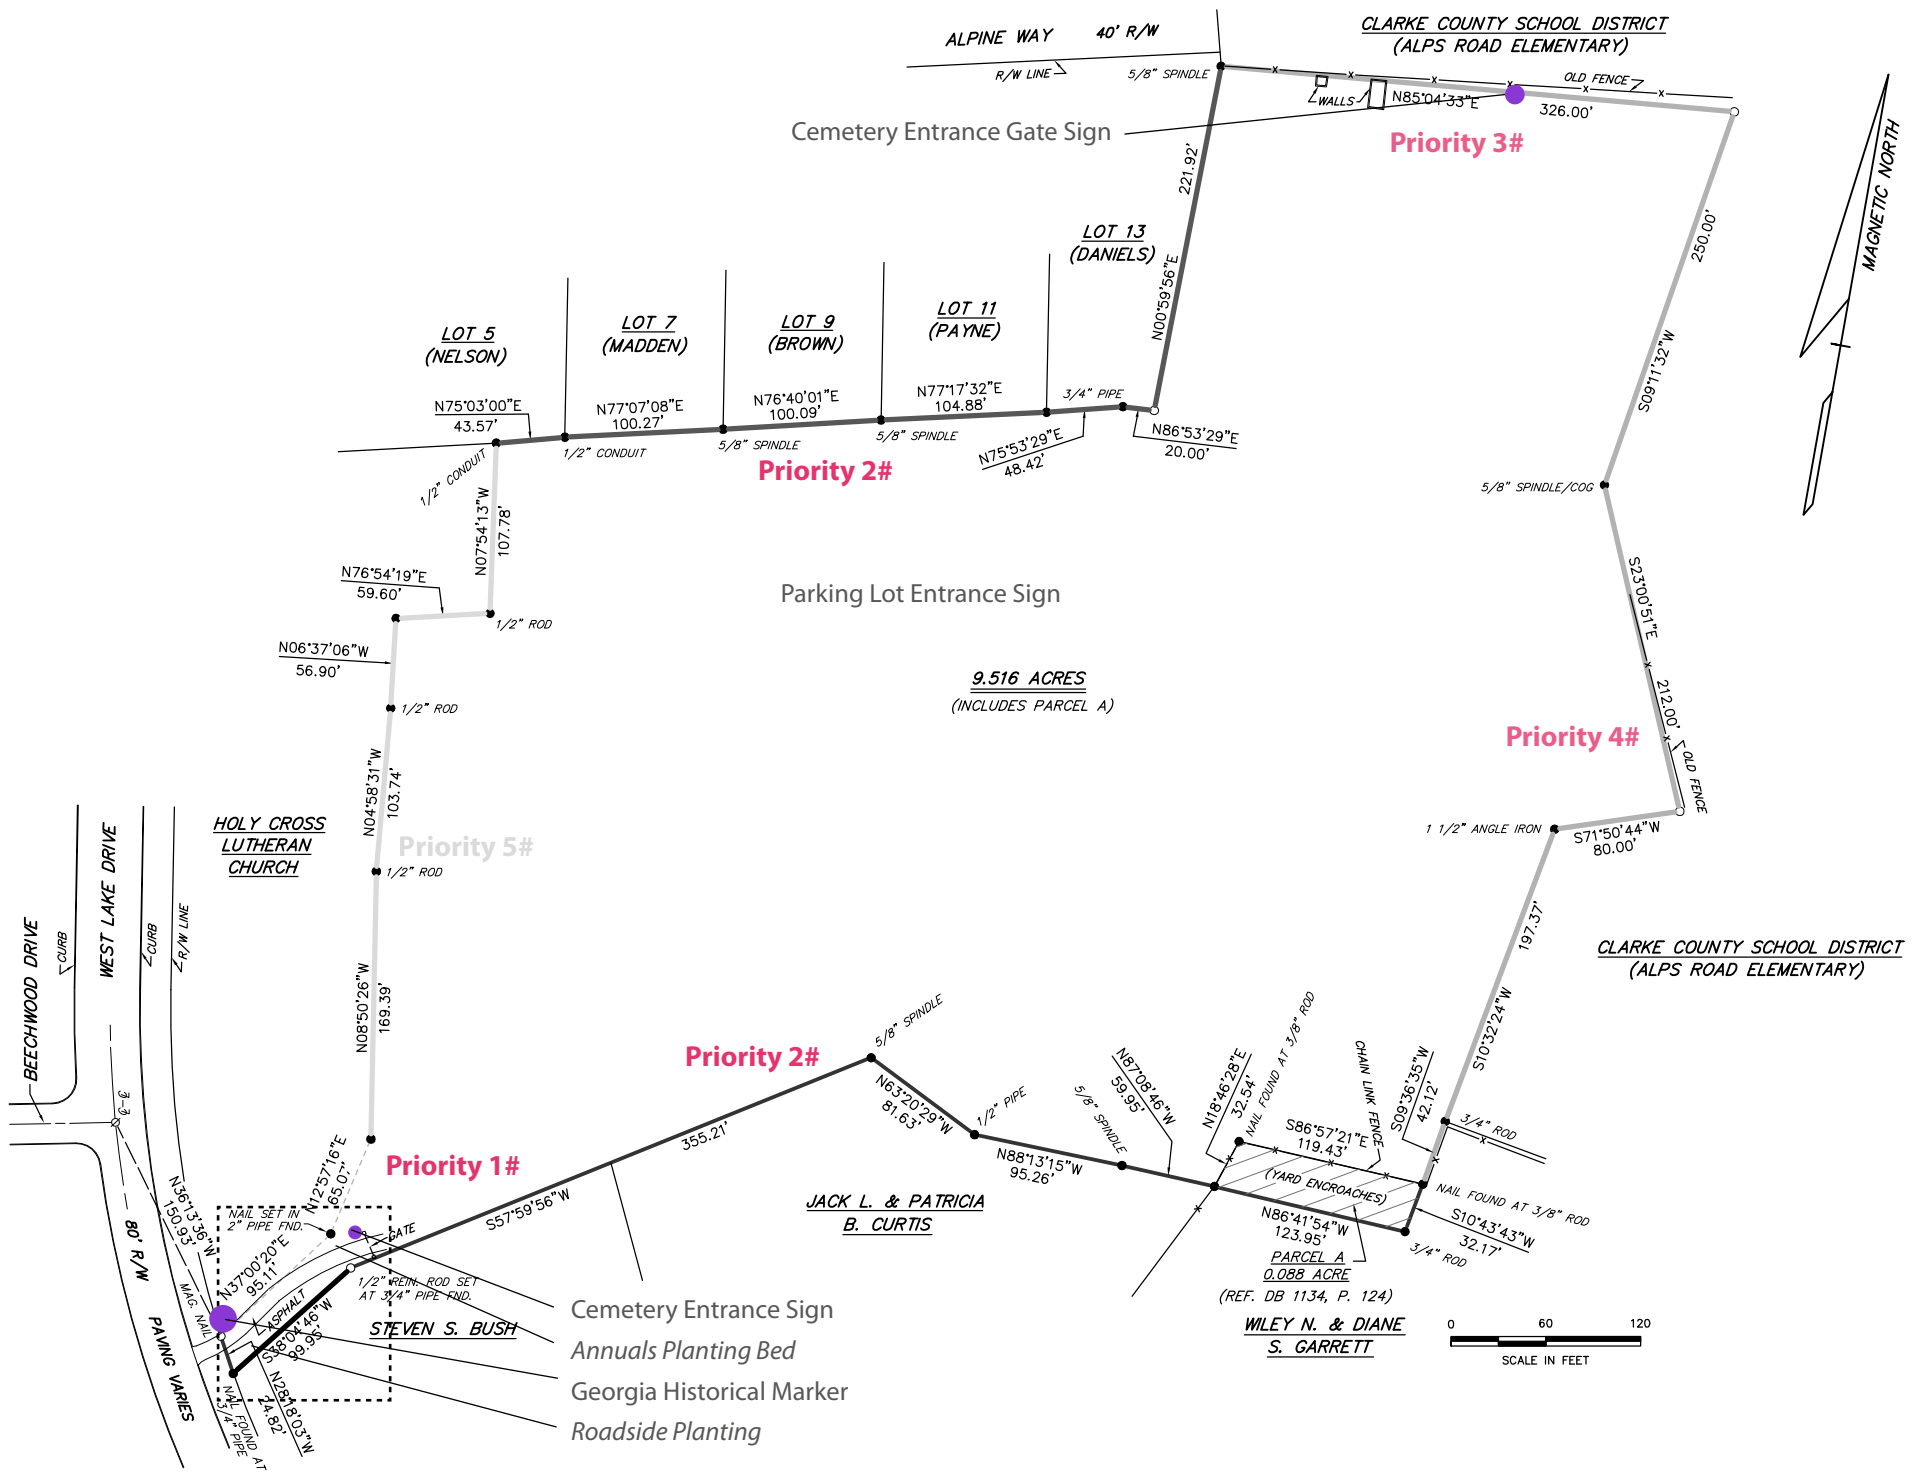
ALPINE WAY 40' R/W
R/W LINE
5/8" SPINDLE
CLARKE COUNTY SCHOOL DISTRICT
(ALPS ROAD ELEMENTARY)
WALLS
N85°04'33"E
OLD FENCE
326.00'
Cemetery Entrance Gate Sign
Priority 3#
221.92'
MAGNETIC NORTH
250.00'
LOT 13
(DANIELS)
N00°59'56"E
LOT 5
(NELSON)
LOT 7
(MADDEN)
LOT 9
(BROWN)
LOT 11
(PAYNE)
S09°11'32"W
N75°03'00"E
43.57'
N77°07'08"E
100.27'
N76°40'01"E
100.09'
N77°17'32"E
104.88'
3/4" PIPE
N86°53'29"E
20.00'
1/2" CONDUIT
1/2" CONDUIT
5/8" SPINDLE
5/8" SPINDLE
N75°53'29"E
48.42'
Priority 2#
5/8" SPINDLE/COG
N07°54'13"W
107.78'
N76°54'19"E
59.60'
1/2" ROD
Parking Lot Entrance Sign
S23°00'51"E
N06°37'06"W
56.90'
1/2" ROD
9.516 ACRES
(INCLUDES PARCEL A)
212.00'
OLD FENCE
Priority 4#
N04°58'31"W
103.74'
HOLY CROSS
LUTHERAN
CHURCH
Priority 5#
1/2" ROD
1 1/2" ANGLE IRON
S71°50'44"W
80.00'
BEECHWOOD DRIVE
CURB
WEST LAKE DRIVE
CURB
R/W LINE
197.37'
CLARKE COUNTY SCHOOL DISTRICT
(ALPS ROAD ELEMENTARY)
N08°50'26"W
169.39'
5/8" SPINDLE
S10°32'24"W
Priority 2#
1/2" PIPE
5/8" SPINDLE
N87°08'46"W
59.95'
N18°46'28"E
32.54'
NAIL FOUND AT 3/8" ROD
CHAIN LINK FENCE
S09°36'35"W
42.12'
3/4" ROD
N63°20'29"W
81.63'
355.21'
N88°13'15"W
95.26'
S86°57'21"E
119.43'
(YARD ENCROACHES)
NAIL FOUND AT 3/8" ROD
N12°57'16"E
65.07'
Priority 1#
N36°13'36"W
150.93'
NAIL SET IN 2" PIPE FND.
GATE
S57°59'56"W
JACK L. & PATRICIA
B. CURTIS
N86°41'54"W
123.95'
S10°43'43"W
32.17'
3/4" ROD
N37°00'20"E
95.11'
80' R/W
MAG. NAIL
1/2" REIN. ROD SET AT 3/4" PIPE FND.
ASPHALT
PARCEL A
0.088 ACRE
(REF. DB 1134, P. 124)
Cemetery Entrance Sign
S38°04'46"W
99.95'
STEVEN S. BUSH
WILEY N. & DIANE
S. GARRETT
0 60 120
SCALE IN FEET
Annuals Planting Bed
PAVING VARIES
NAIL FOUND AT 3/4" PIPE
N28°18'03"W
24.82'
Georgia Historical Marker
Roadside Planting